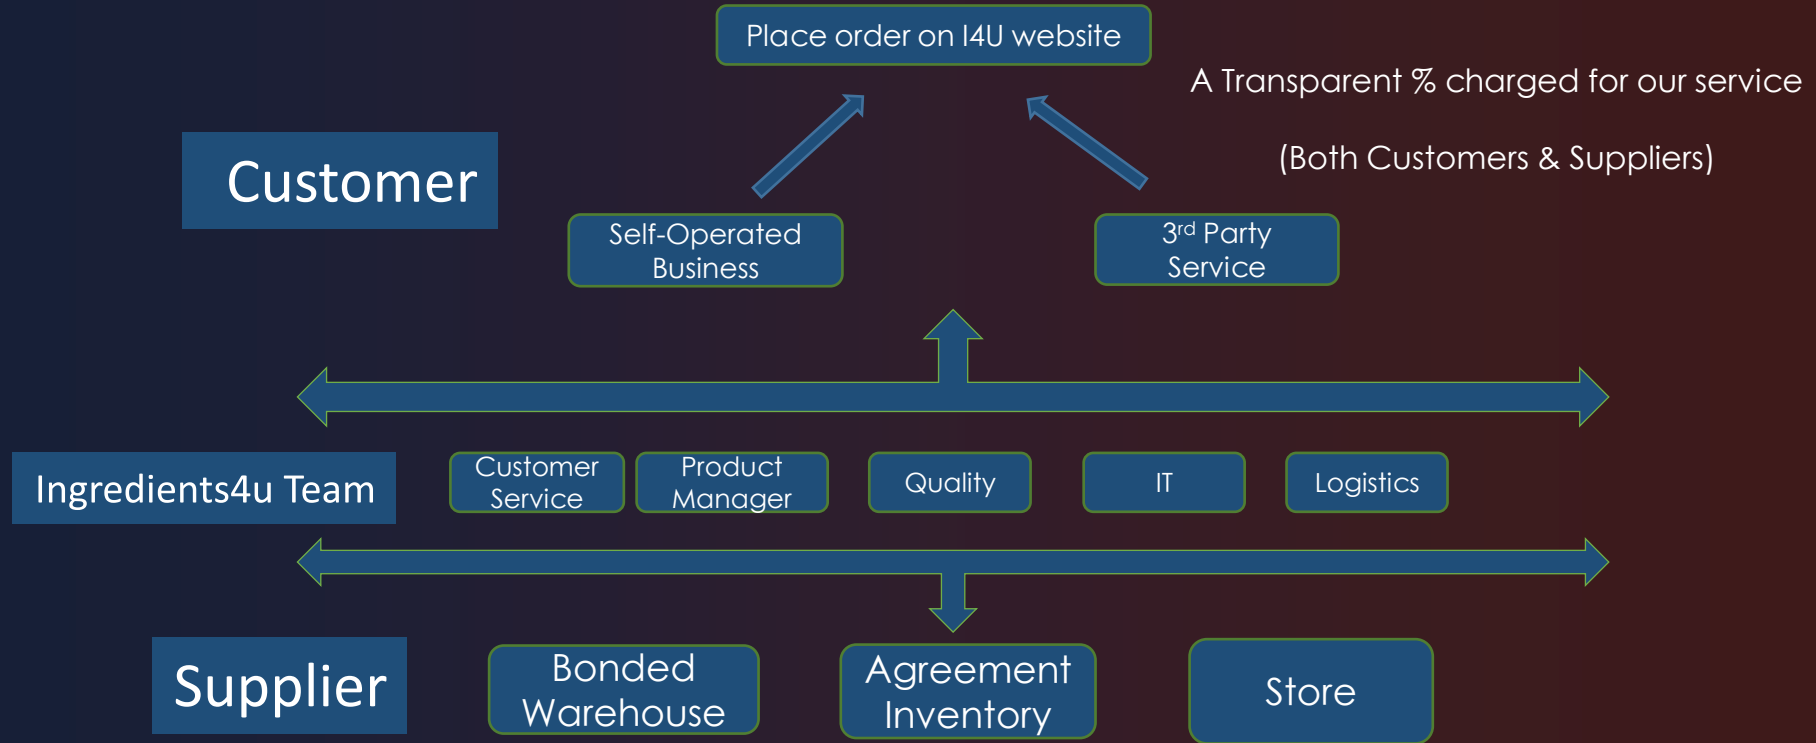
Place order on I4U website

A Transparent % charged for our service

(Both Customers & Suppliers)

Customer

Self-Operated Business

3rd Party Service

Ingredients4u Team

Customer Service

Product Manager

Quality

IT

Logistics

Supplier

Bonded Warehouse

Agreement Inventory

Store